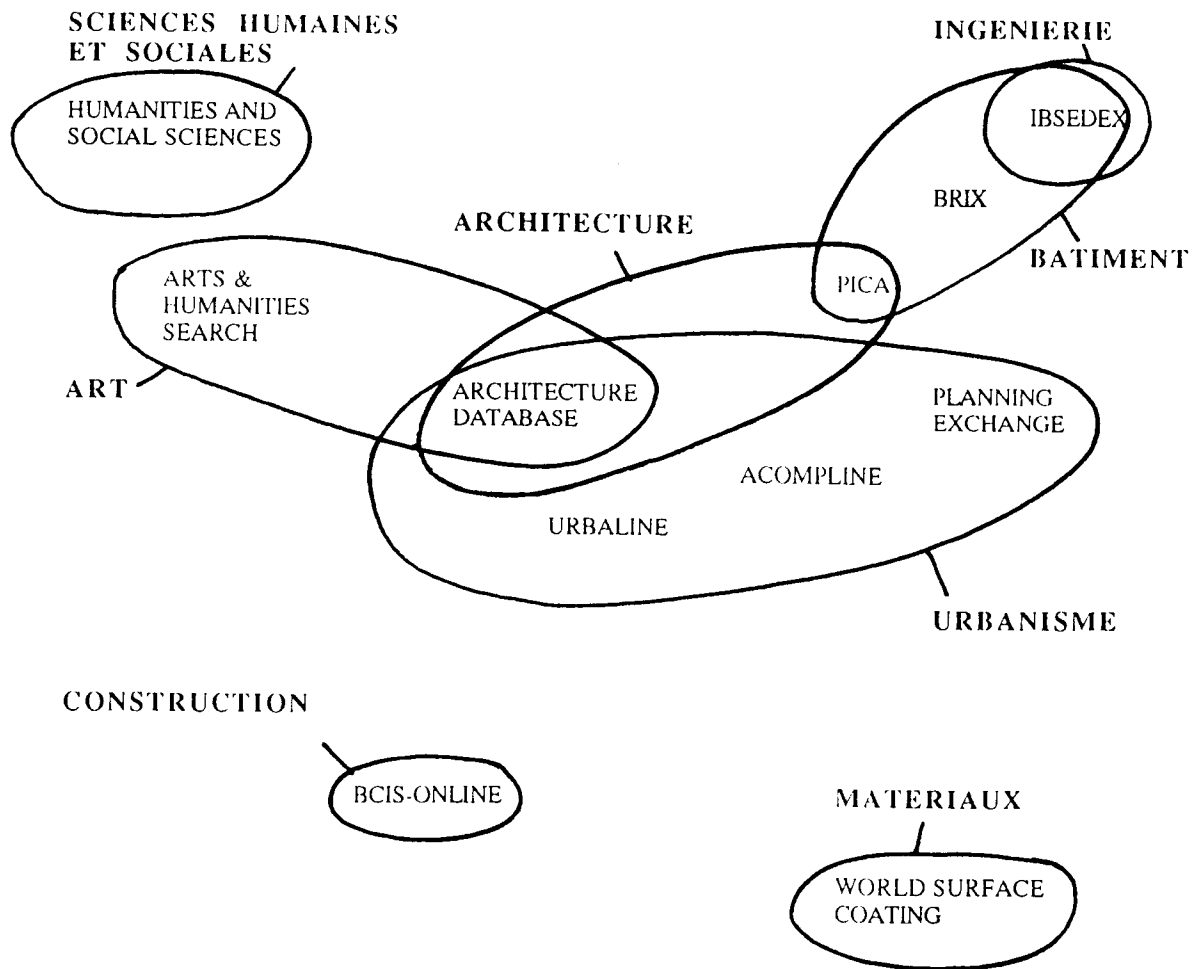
SCIENCES HUMAINES ET SOCIALES

HUMANITIES AND SOCIAL SCIENCES

INGENIERIE

IBSEDEX

BRIX

BATIMENT

ARCHITECTURE

PICA

ARTS & HUMANITIES SEARCH

ART

ARCHITECTURE DATABASE

PLANNING EXCHANGE

ACOMPLINE

URBALINE

URBANISME

CONSTRUCTION

BCIS-ONLINE

MATERIAUX

WORLD SURFACE COATING